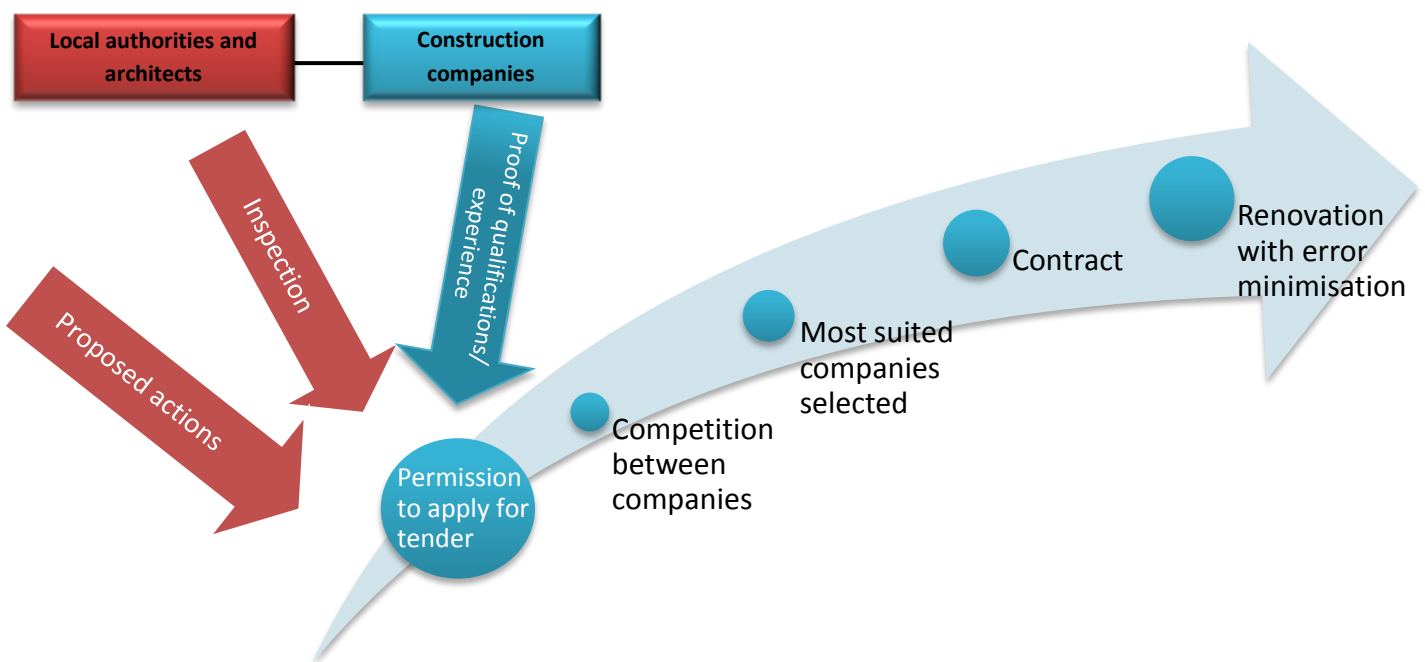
Local authorities and architects

Construction companies

Inspection

Proposed actions

Proof of qualifications/ experience

Permission to apply for tender

Competition between companies

Most suited companies selected

Contract

Renovation with error minimisation